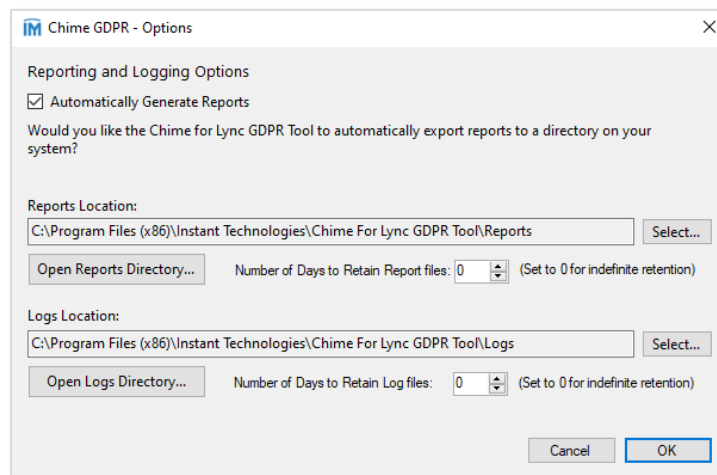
IM Chime GDPR - Options

×

Reporting and Logging Options

☑ Automatically Generate Reports

Would you like the Chime for Lync GDPR Tool to automatically export reports to a directory on your system?

Reports Location:

C:\Program Files (x86)\Instant Technologies\Chime For Lync GDPR Tool\Reports

Select...

Open Reports Directory...

Number of Days to Retain Report files: 0

(Set to 0 for indefinite retention)

Logs Location:

C:\Program Files (x86)\Instant Technologies\Chime For Lync GDPR Tool\Logs

Select...

Open Logs Directory...

Number of Days to Retain Log files: 0

(Set to 0 for indefinite retention)

Cancel

OK